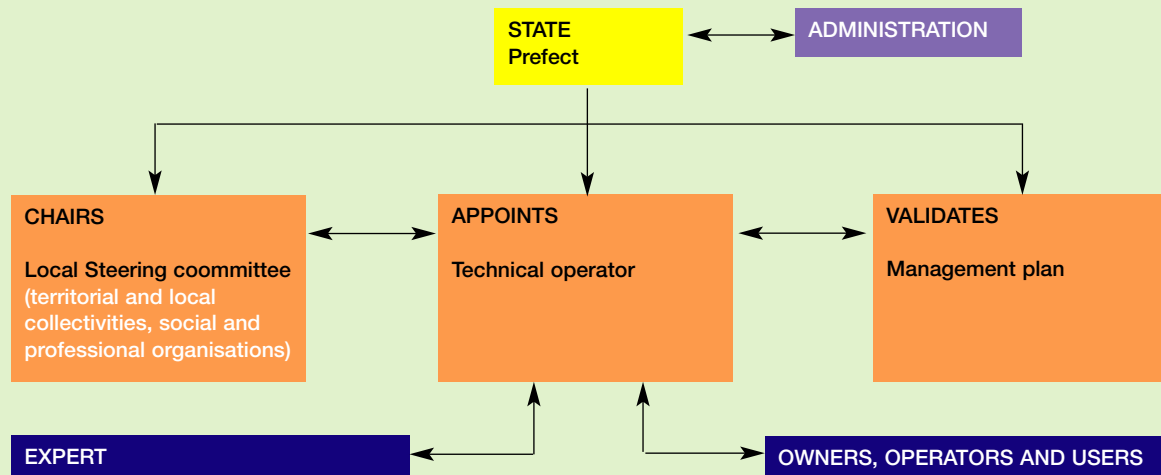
STATE
Prefect

ADMINISTRATION

CHAIRS

Local Steering coommittee
(territorial and local collectivities, social and professional organisations)

APPOINTS

Technical operator

VALIDATES

Management plan

EXPERT

OWNERS, OPERATORS AND USERS